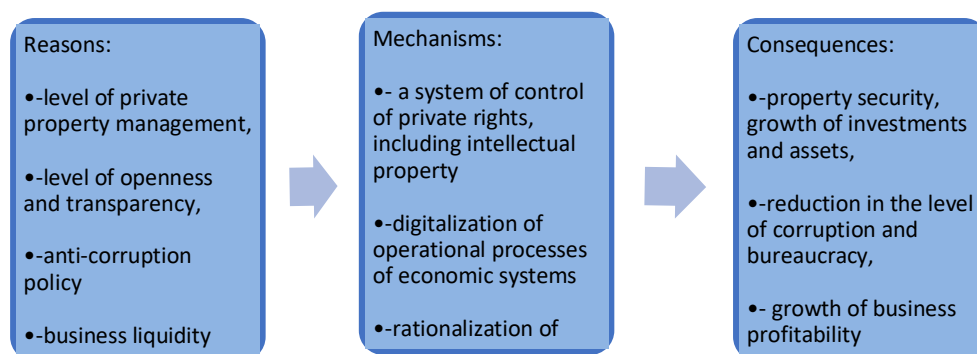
Reasons:

•-level of private property management,

•-level of openness and transparency,

•-anti-corruption policy

•-business liquidity

Mechanisms:

•- a system of control of private rights, including intellectual property

•-digitalization of operational processes of economic systems

•-rationalization of

Consequences:

•-property security, growth of investments and assets,

•-reduction in the level of corruption and bureaucracy,

•- growth of business profitability